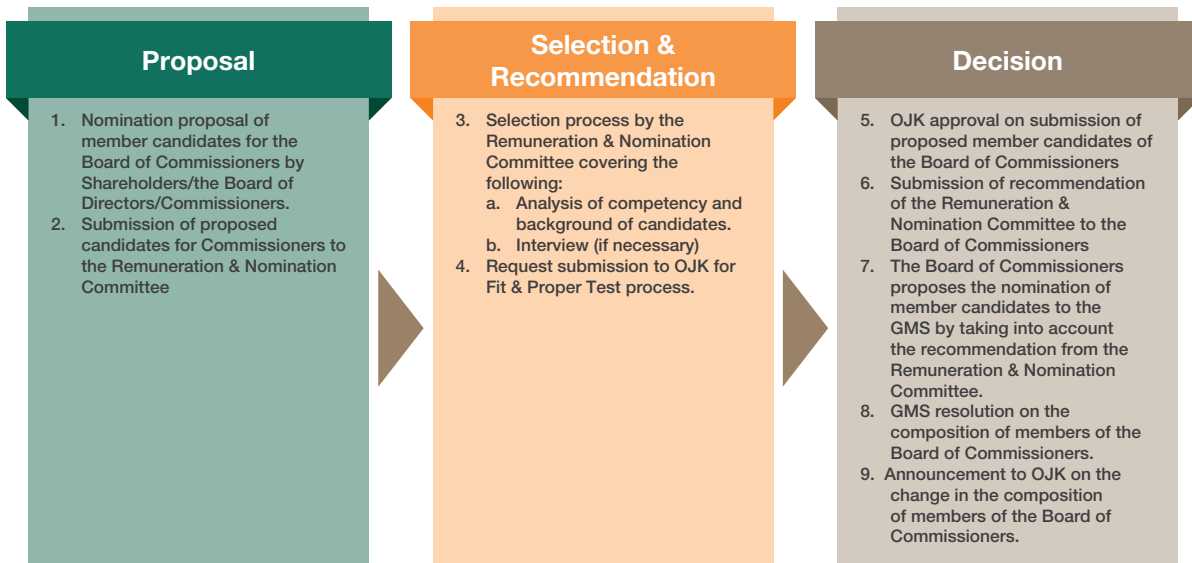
Proposal

1. Nomination proposal of member candidates for the Board of Commissioners by Shareholders/the Board of Directors/Commissioners.
2. Submission of proposed candidates for Commissioners to the Remuneration & Nomination Committee

Selection & Recommendation

3. Selection process by the Remuneration & Nomination Committee covering the following:
a. Analysis of competency and background of candidates.
b. Interview (if necessary)
4. Request submission to OJK for Fit & Proper Test process.

Decision

5. OJK approval on submission of proposed member candidates of the Board of Commissioners
6. Submission of recommendation of the Remuneration & Nomination Committee to the Board of Commissioners
7. The Board of Commissioners proposes the nomination of member candidates to the GMS by taking into account the recommendation from the Remuneration & Nomination Committee.
8. GMS resolution on the composition of members of the Board of Commissioners.
9. Announcement to OJK on the change in the composition of members of the Board of Commissioners.